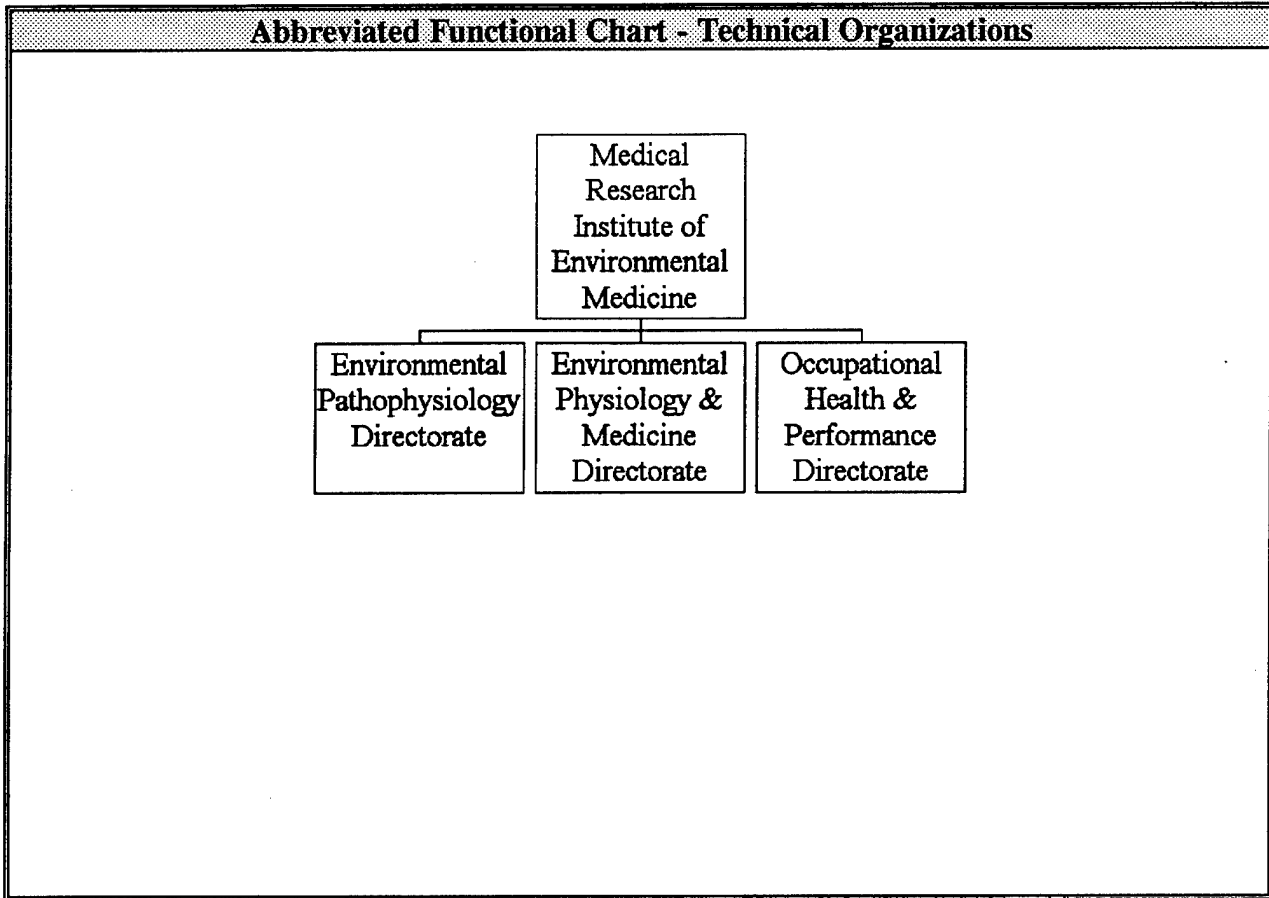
Abbreviated Functional Chart - Technical Organizations

Medical Research Institute of Environmental Medicine

Environmental Pathophysiology Directorate

Environmental Physiology & Medicine Directorate

Occupational Health & Performance Directorate